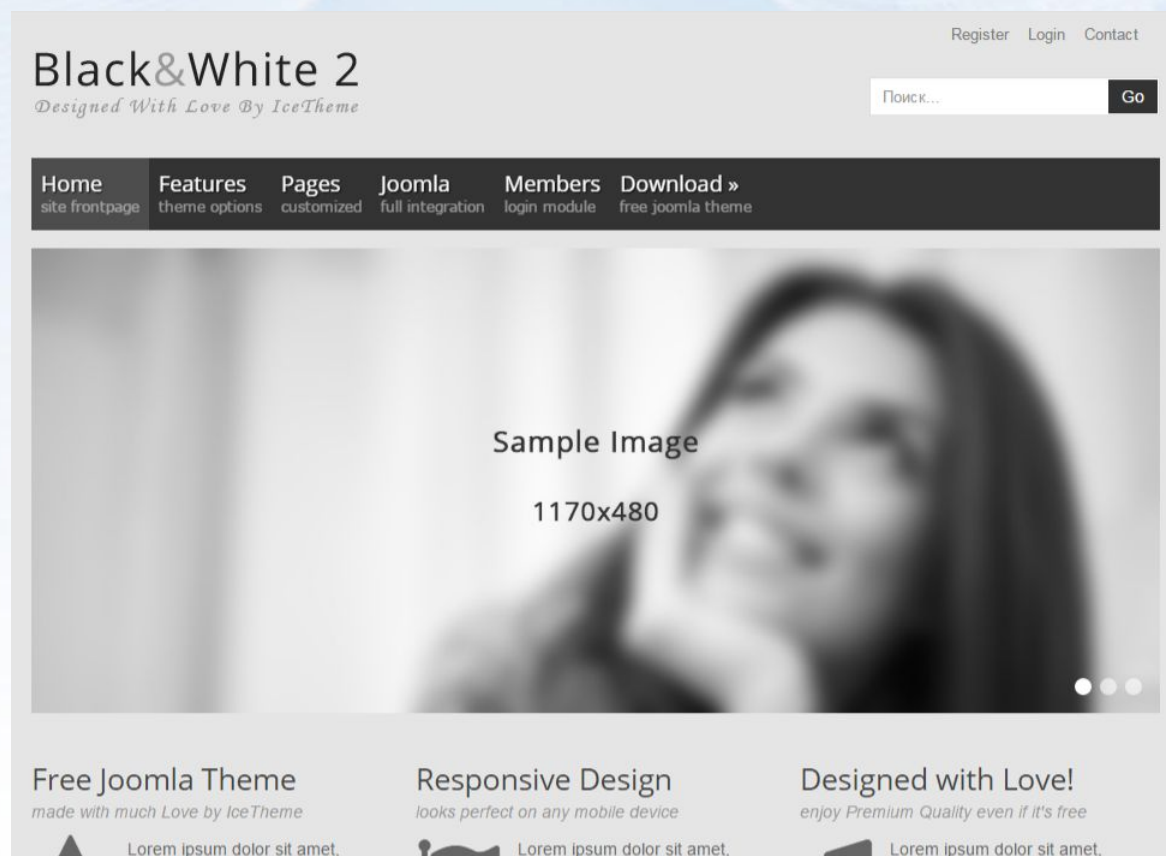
Register Login Contact

Black&White 2
Designed With Love By IceTheme

Поиск... Go

Home
site frontpage
Features
theme options
Pages
customized
Joomla
full integration
Members
login module
Download »
free joomla theme

Sample Image

1170x480

Free Joomla Theme
made with much Love by IceTheme
Lorem ipsum dolor sit amet,

Responsive Design
looks perfect on any mobile device
Lorem ipsum dolor sit amet,

Designed with Love!
enjoy Premium Quality even if it's free
Lorem ipsum dolor sit amet,